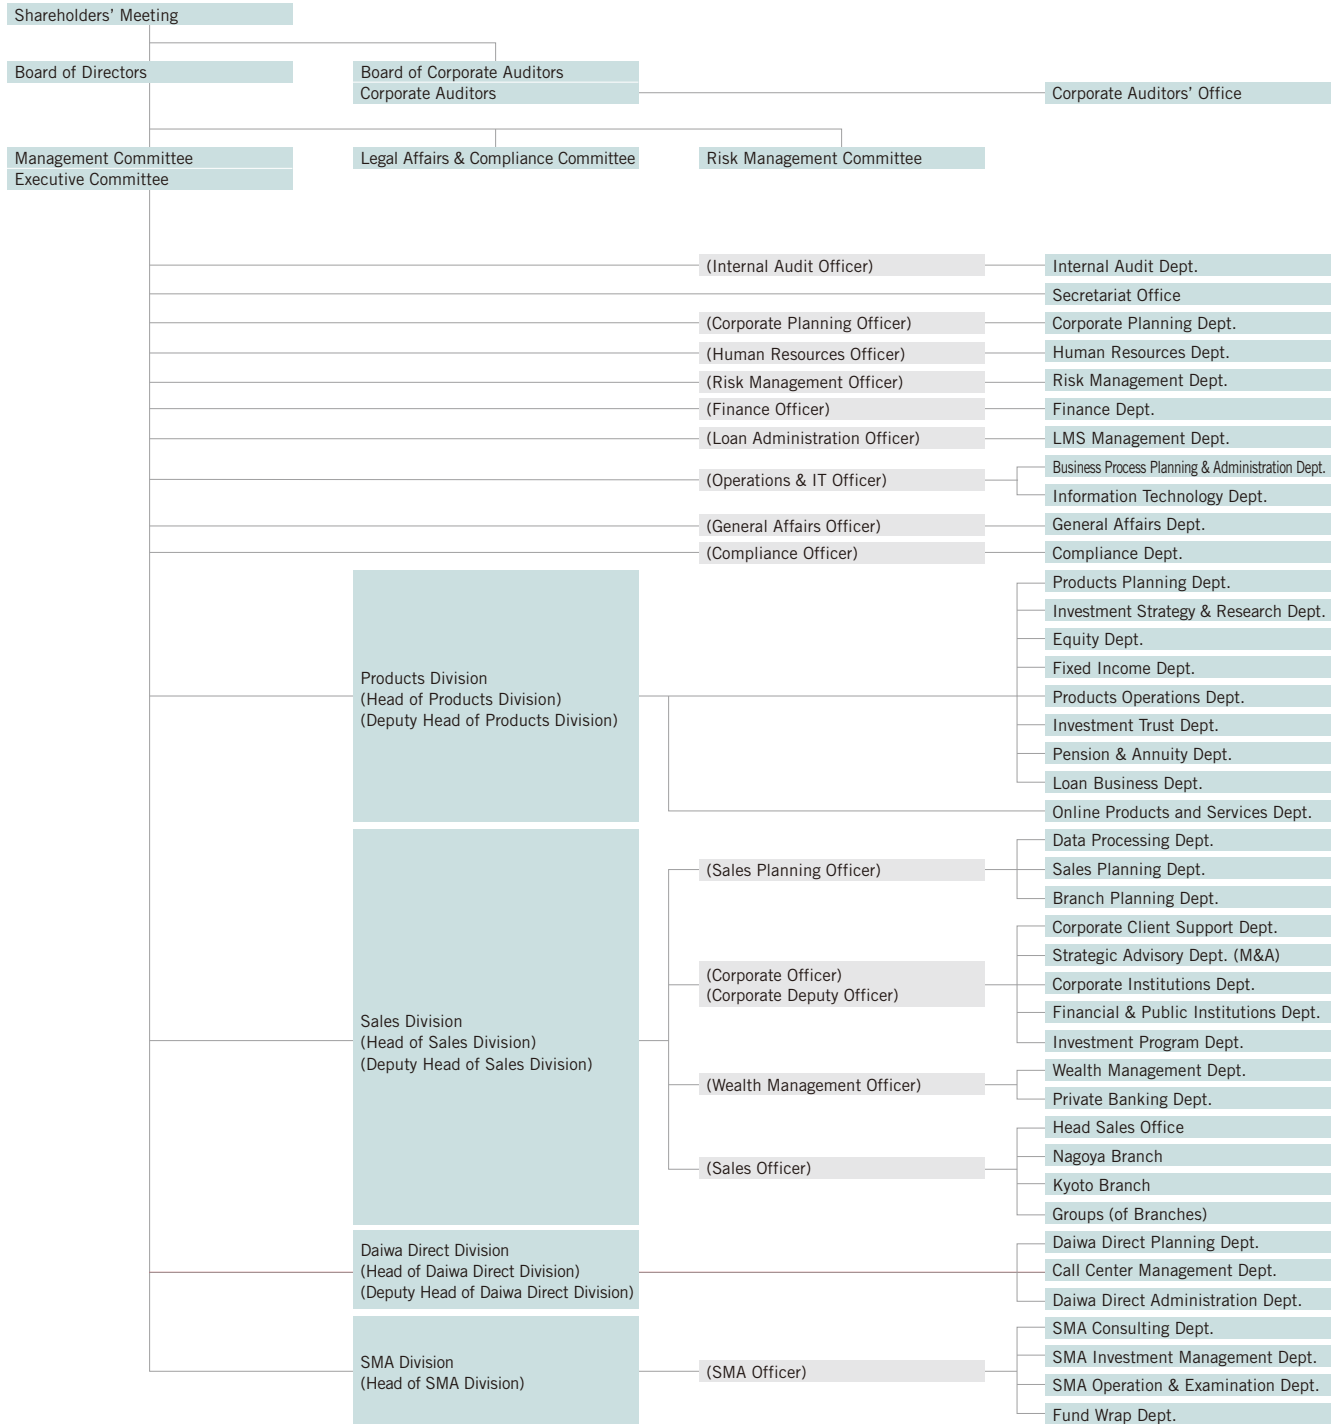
Shareholders' Meeting

Board of Directors

Board of Corporate Auditors
Corporate Auditors

Corporate Auditors' Office

Management Committee
Executive Committee

Legal Affairs & Compliance Committee

Risk Management Committee

(Internal Audit Officer)
Internal Audit Dept.
Secretariat Office
(Corporate Planning Officer)
Corporate Planning Dept.
(Human Resources Officer)
Human Resources Dept.
(Risk Management Officer)
Risk Management Dept.
(Finance Officer)
Finance Dept.
(Loan Administration Officer)
LMS Management Dept.
(Operations & IT Officer)
Business Process Planning & Administration Dept.
Information Technology Dept.
(General Affairs Officer)
General Affairs Dept.
(Compliance Officer)
Compliance Dept.

Products Division
(Head of Products Division)
(Deputy Head of Products Division)

Products Planning Dept.
Investment Strategy & Research Dept.
Equity Dept.
Fixed Income Dept.
Products Operations Dept.
Investment Trust Dept.
Pension & Annuity Dept.
Loan Business Dept.
Online Products and Services Dept.

Sales Division
(Head of Sales Division)
(Deputy Head of Sales Division)

(Sales Planning Officer)
Data Processing Dept.
Sales Planning Dept.
Branch Planning Dept.

(Corporate Officer)
(Corporate Deputy Officer)
Corporate Client Support Dept.
Strategic Advisory Dept. (M&A)
Corporate Institutions Dept.
Financial & Public Institutions Dept.
Investment Program Dept.

(Wealth Management Officer)
Wealth Management Dept.
Private Banking Dept.

(Sales Officer)
Head Sales Office
Nagoya Branch
Kyoto Branch
Groups (of Branches)

Daiwa Direct Division
(Head of Daiwa Direct Division)
(Deputy Head of Daiwa Direct Division)

Daiwa Direct Planning Dept.
Call Center Management Dept.
Daiwa Direct Administration Dept.

SMA Division
(Head of SMA Division)

(SMA Officer)
SMA Consulting Dept.
SMA Investment Management Dept.
SMA Operation & Examination Dept.
Fund Wrap Dept.